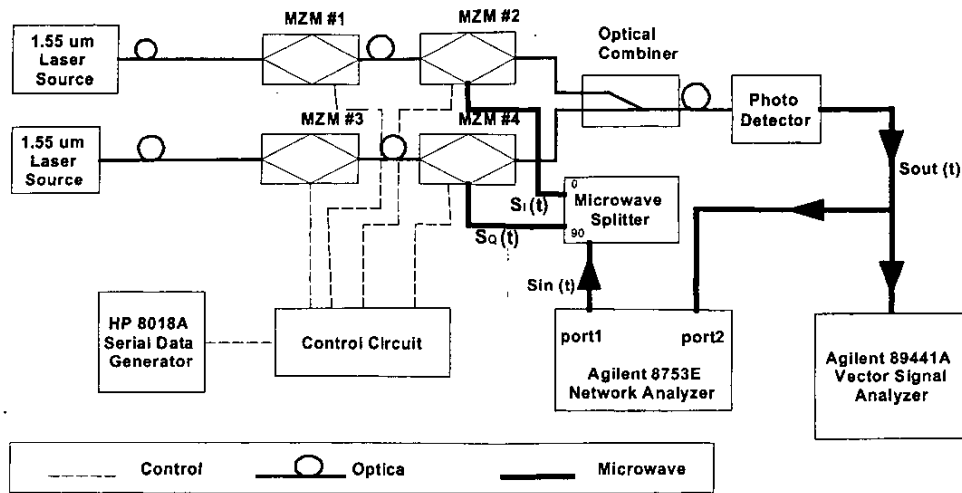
1.55 um Laser Source

MZM #1

MZM #2

Optical Combiner

Photo Detector

1.55 um Laser Source

MZM #3

MZM #4

0

Microwave Splitter

90

$S_I(t)$

$S_Q(t)$

Sout (t)

Sin (t)

HP 8018A Serial Data Generator

Control Circuit

port1

port2

Agilent 8753E Network Analyzer

Agilent 89441A Vector Signal Analyzer

Control

Optica

Microwave